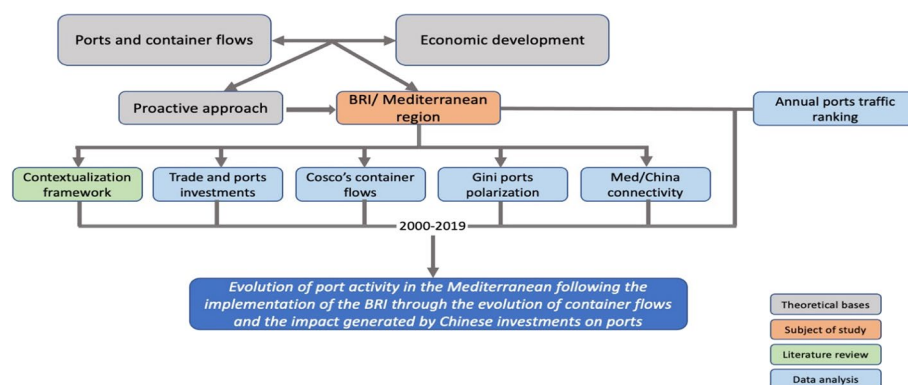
Ports and container flows

Economic development

Proactive approach

BRI/ Mediterranean region

Annual ports traffic ranking

Contextualization framework

Trade and ports investments

Cosco's container flows

Gini ports polarization

Med/China connectivity

2000-2019

Evolution of port activity in the Mediterranean following the implementation of the BRI through the evolution of container flows and the impact generated by Chinese investments on ports

Theoretical bases

Subject of study

Literature review

Data analysis